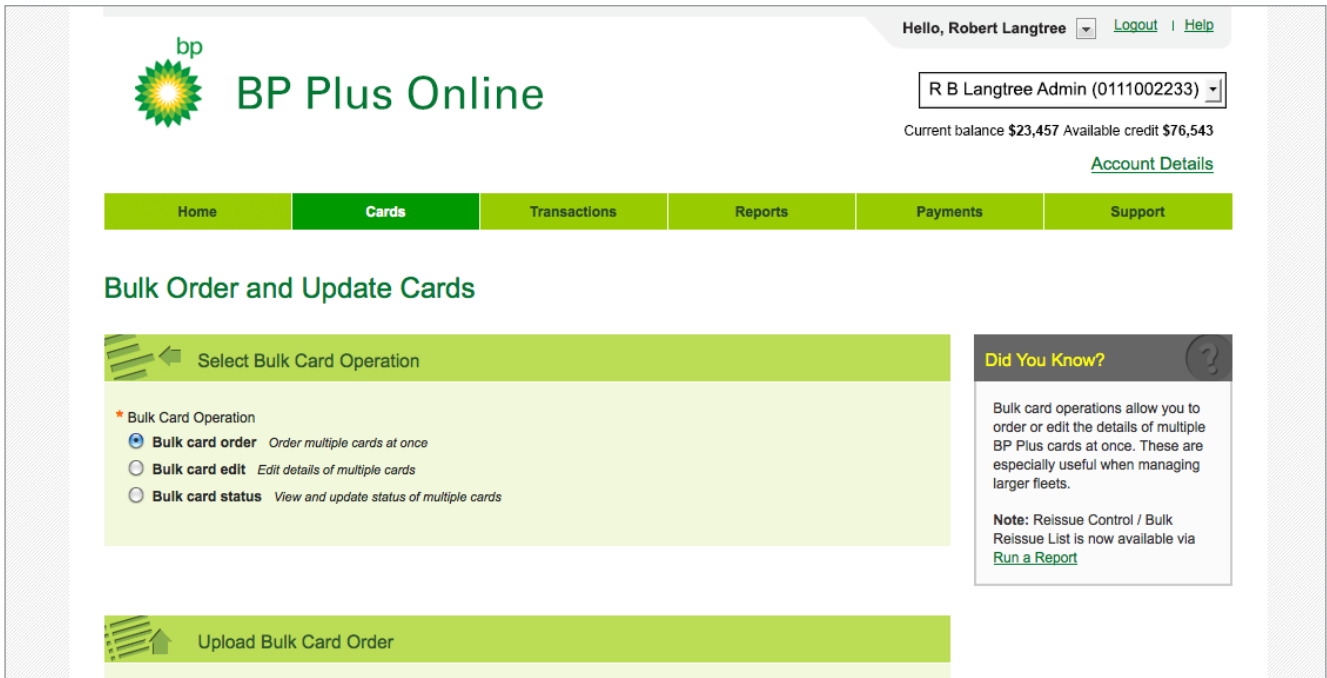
bp

BP Plus Online

Hello, Robert Langtree | Logout | Help

R B Langtree Admin (0111002233)

Current balance **$23,457** Available credit **$76,543**

Account Details

| Home | Cards | Transactions | Reports | Payments | Support |
|---|---|---|---|---|---|

Bulk Order and Update Cards

Select Bulk Card Operation

* Bulk Card Operation

Bulk card order *Order multiple cards at once*

Bulk card edit *Edit details of multiple cards*

Bulk card status *View and update status of multiple cards*

Did You Know?

Bulk card operations allow you to order or edit the details of multiple BP Plus cards at once. These are especially useful when managing larger fleets.

Note: Reissue Control / Bulk Reissue List is now available via Run a Report

Upload Bulk Card Order